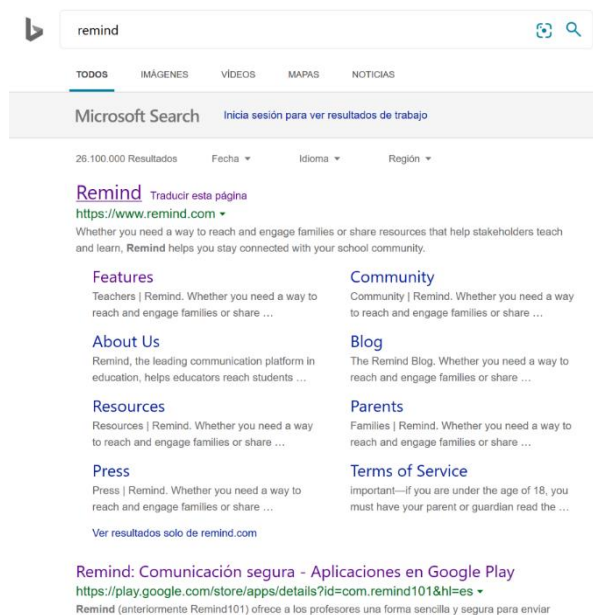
remind

TODOS IMÁGENES VÍDEOS MAPAS NOTICIAS

Microsoft Search Inicia sesión para ver resultados de trabajo

26.100.000 Resultados Fecha ▾ Idioma ▾ Región ▾

Remind Traducir esta página
https://www.remind.com ▾
Whether you need a way to reach and engage families or share resources that help stakeholders teach and learn, Remind helps you stay connected with your school community.

Features
Teachers | Remind. Whether you need a way to reach and engage families or share …

Community
Community | Remind. Whether you need a way to reach and engage families or share …

About Us
Remind, the leading communication platform in education, helps educators reach students …

Blog
The Remind Blog. Whether you need a way to reach and engage families or share …

Resources
Resources | Remind. Whether you need a way to reach and engage families or share …

Parents
Families | Remind. Whether you need a way to reach and engage families or share …

Press
Press | Remind. Whether you need a way to reach and engage families or share …

Terms of Service
important—if you are under the age of 18, you must have your parent or guardian read the …

Ver resultados solo de remind.com

Remind: Comunicación segura - Aplicaciones en Google Play
https://play.google.com/store/apps/details?id=com.remind101&hl=es ▾
Remind (anteriormente Remind101) ofrece a los profesores una forma sencilla y segura para enviar